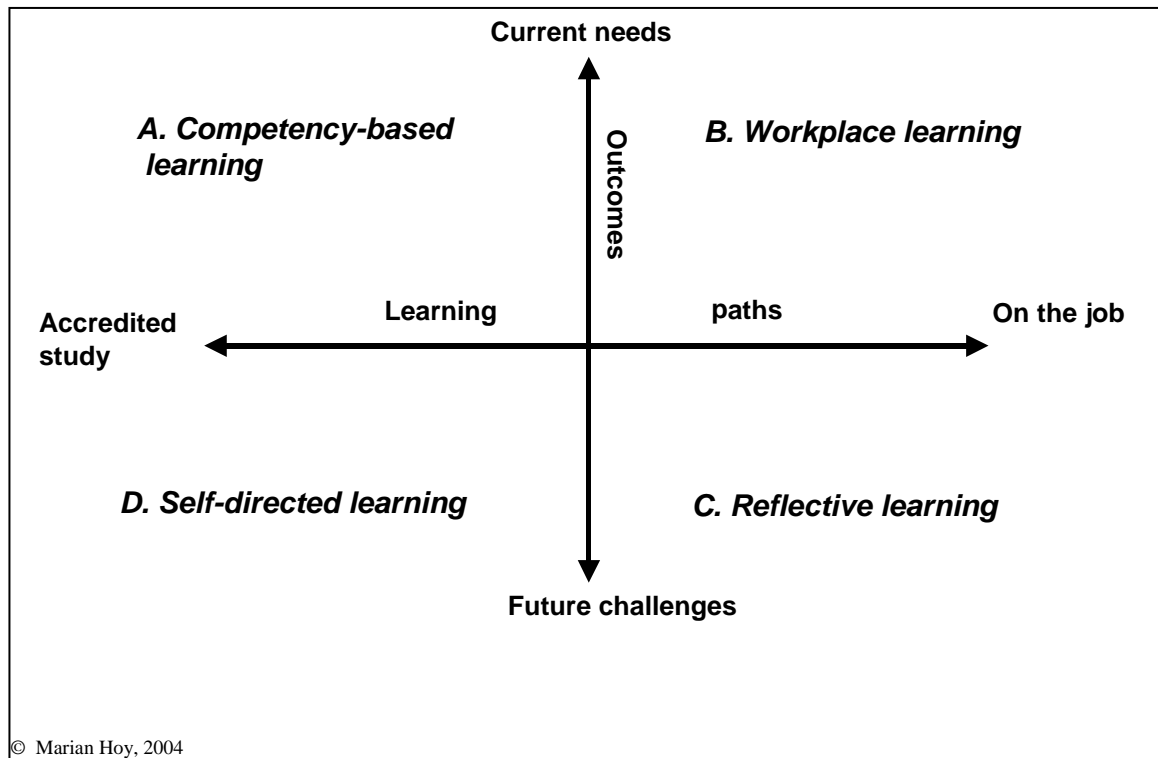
Current needs

A. Competency-based learning

Outcomes

B. Workplace learning

Accredited study

Learning

paths

On the job

D. Self-directed learning

C. Reflective learning

Future challenges

© Marian Hoy, 2004